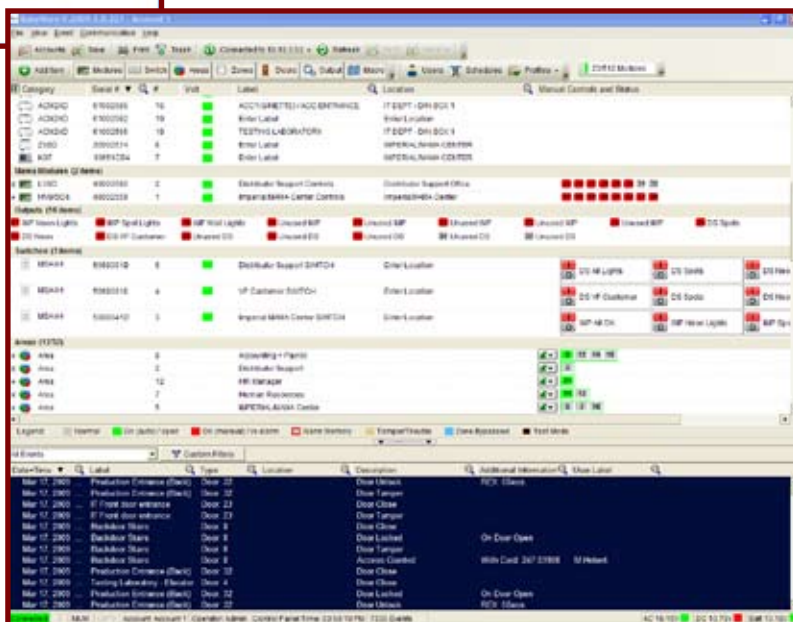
File View Event Communication Help

Accounts Save Print Tours Connected to 10.10.2.52 Refresh

Add Item Modules Switch Areas Zones Doors Output Macro Users Schedules Profiles

Category | Serial # | # | Volt | Label | Location | Manual Controls and Status
---|---|---|---|---|---|---
ACM2IO | 61002685 | 16 | | ACCT/ARETTE/ACC ENTRANCE | IT DEPT - DIN BOX 1 |
ACM2IO | 61002682 | 16 | | Enter Label | Enter Location |
ACM2IO | 61002896 | 18 | | TESTING LABORATORY | IT DEPT - DIN BOX 1 |
ZVIO | 20002514 | 6 | | Enter Label | IMPERIAL/MAIN CENTER |
IOT | 59654254 | 7 | | Enter Label | IMPERIAL/MAIN CENTER |

Menu Modules (2 items)
ESIO | 60002560 | 2 | | Distributor Support Controls | Distributor Support Office | 39 38
MV8/EC4 | 60022338 | 1 | | Imperial/MAIN Center Controls | Imperial/MAIN Center |

Outputs (16 items)
IMP Neon Lights | IMP Spot Lights | IMP Wall Lights | Unused IMP | Unused IMP | Unused IMP | Unused IMP | Unused IMP | DS Spots
DS Neon | DS VP Customer | Unused DS | Unused DS | Unused DS | Unused DS | Unused DS

Switches (3 items)
MDA44 | 50650016 | 6 | | Distributor Support SWITCH | Enter Location | DS All Lights | DS Spots | DS Neo
MDA44 | 50650018 | 4 | | VP Customer SWITCH | Enter Location | DS VP Customer | DS Spots | DS Neo
MDA44 | 50650410 | 3 | | Imperial MAIN Center SWITCH | Enter Location | IMP All On | IMP Neon Lights | IMP Sp

Areas (13/13)
Area | 6 | Accounting + Payroll | 33 34 35
Area | 2 | Distributor Support |
Area | 12 | HR Manager |
Area | 7 | Human Resources | 59
Area | 5 | IMPERIAL/MAIN Center | 3

Legend: Normal | On (auto) / open | On (manual) / in alarm | Alarm Memory | Tamper/Trouble | Zone Bypassed | Test Mode

All Events | Custom Filters

Date+Time | Label | Type | Location | Description | Additional Information | User Label
Mar 17, 2005 ... | Production Entrance (Back) | Door 32 | | Door Unlock | REX 5Secs |
Mar 17, 2005 ... | Production Entrance (Back) | Door 32 | | Door Tamper | |
Mar 17, 2005 ... | IT Front door entrance | Door 23 | | Door Close | |
Mar 17, 2005 ... | IT Front door entrance | Door 23 | | Door Tamper | |
Mar 17, 2005 ... | Backdoor Stairs | Door 8 | | Door Close | |
Mar 17, 2005 ... | Backdoor Stairs | Door 8 | | Door Locked | On Door Open |
Mar 17, 2005 ... | Backdoor Stairs | Door 8 | | Door Tamper | |
Mar 17, 2005 ... | Backdoor Stairs | Door 8 | | Access Granted | With Card: 247 33906 | M Hebert
Mar 17, 2005 ... | Production Entrance (Back) | Door 32 | | Door Close | |
Mar 17, 2005 ... | Testing Laboratory - Elevator | Door 4 | | Door Close | |
Mar 17, 2005 ... | Production Entrance (Back) | Door 32 | | Door Locked | On Door Open |
Mar 17, 2005 ... | Production Entrance (Back) | Door 32 | | Door Unlock | REX 5Secs |

Connected | NUM | Account: Account 1 | Operator: Admin | Control Panel Time: 23:50:19 PM | 7220 Events | AC 16.15V | DC 13.73V | Batt 13.16V